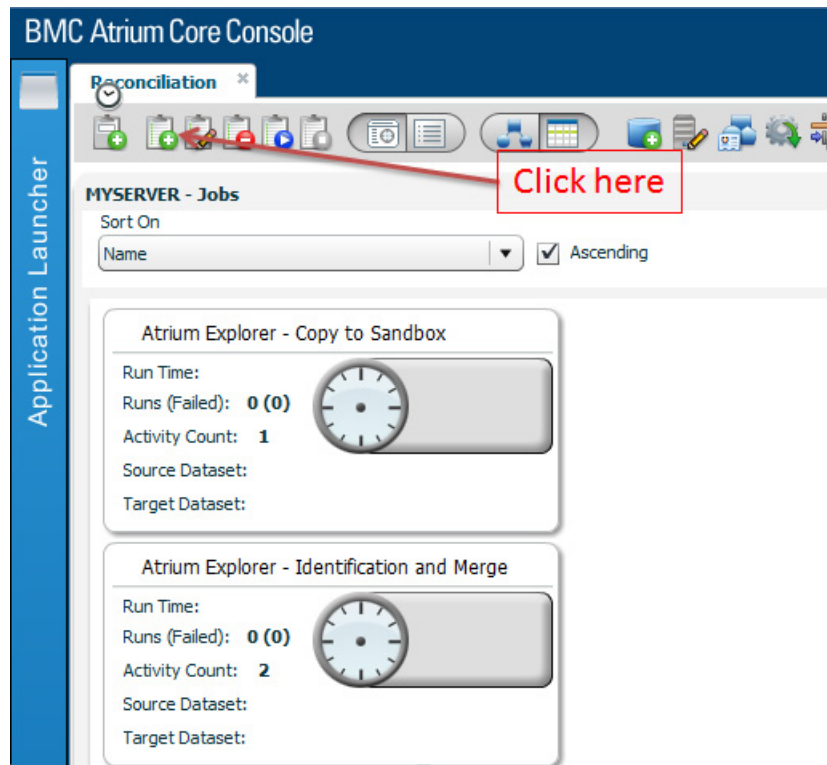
BMC Atrium Core Console

Application Launcher

Reconciliation ×

Click here

MYSERVER - Jobs

Sort On

Name

Ascending

Atrium Explorer - Copy to Sandbox

Run Time:

Runs (Failed): 0 (0)

Activity Count: 1

Source Dataset:

Target Dataset:

Atrium Explorer - Identification and Merge

Run Time:

Runs (Failed): 0 (0)

Activity Count: 2

Source Dataset:

Target Dataset: